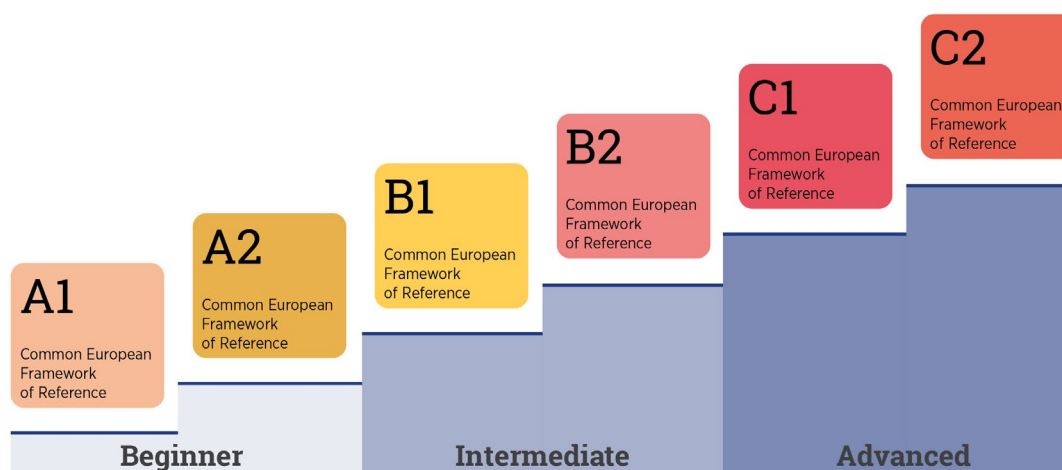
A1
Common European Framework of Reference

A2
Common European Framework of Reference

B1
Common European Framework of Reference

B2
Common European Framework of Reference

C1
Common European Framework of Reference

C2
Common European Framework of Reference

Beginner

Intermediate

Advanced